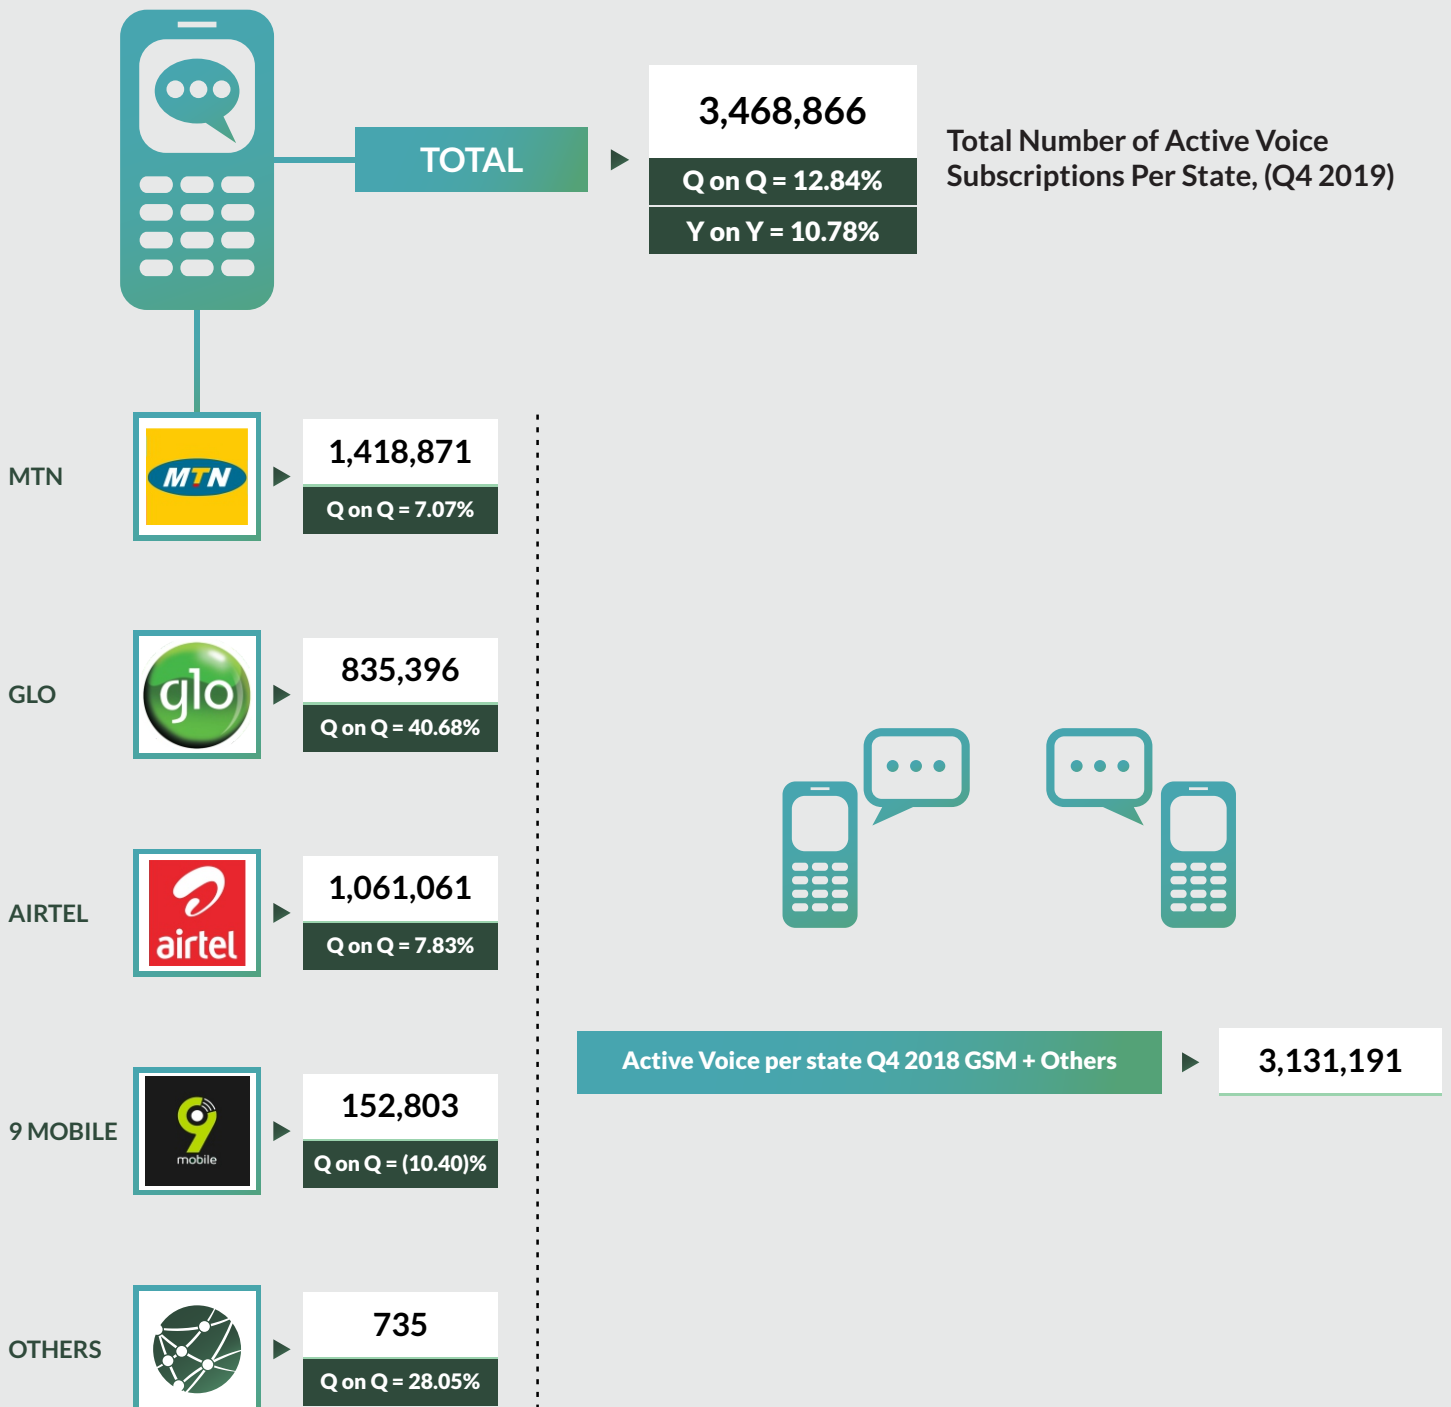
TOTAL

3,468,866

Q on Q = 12.84%

Y on Y = 10.78%

Total Number of Active Voice Subscriptions Per State, (Q4 2019)

MTN

MTN

1,418,871

Q on Q = 7.07%

GLO

glo

835,396

Q on Q = 40.68%

AIRTEL

airtel

1,061,061

Q on Q = 7.83%

9 MOBILE

9 mobile

152,803

Q on Q = (10.40)%

OTHERS

735

Q on Q = 28.05%

Active Voice per state Q4 2018 GSM + Others

3,131,191